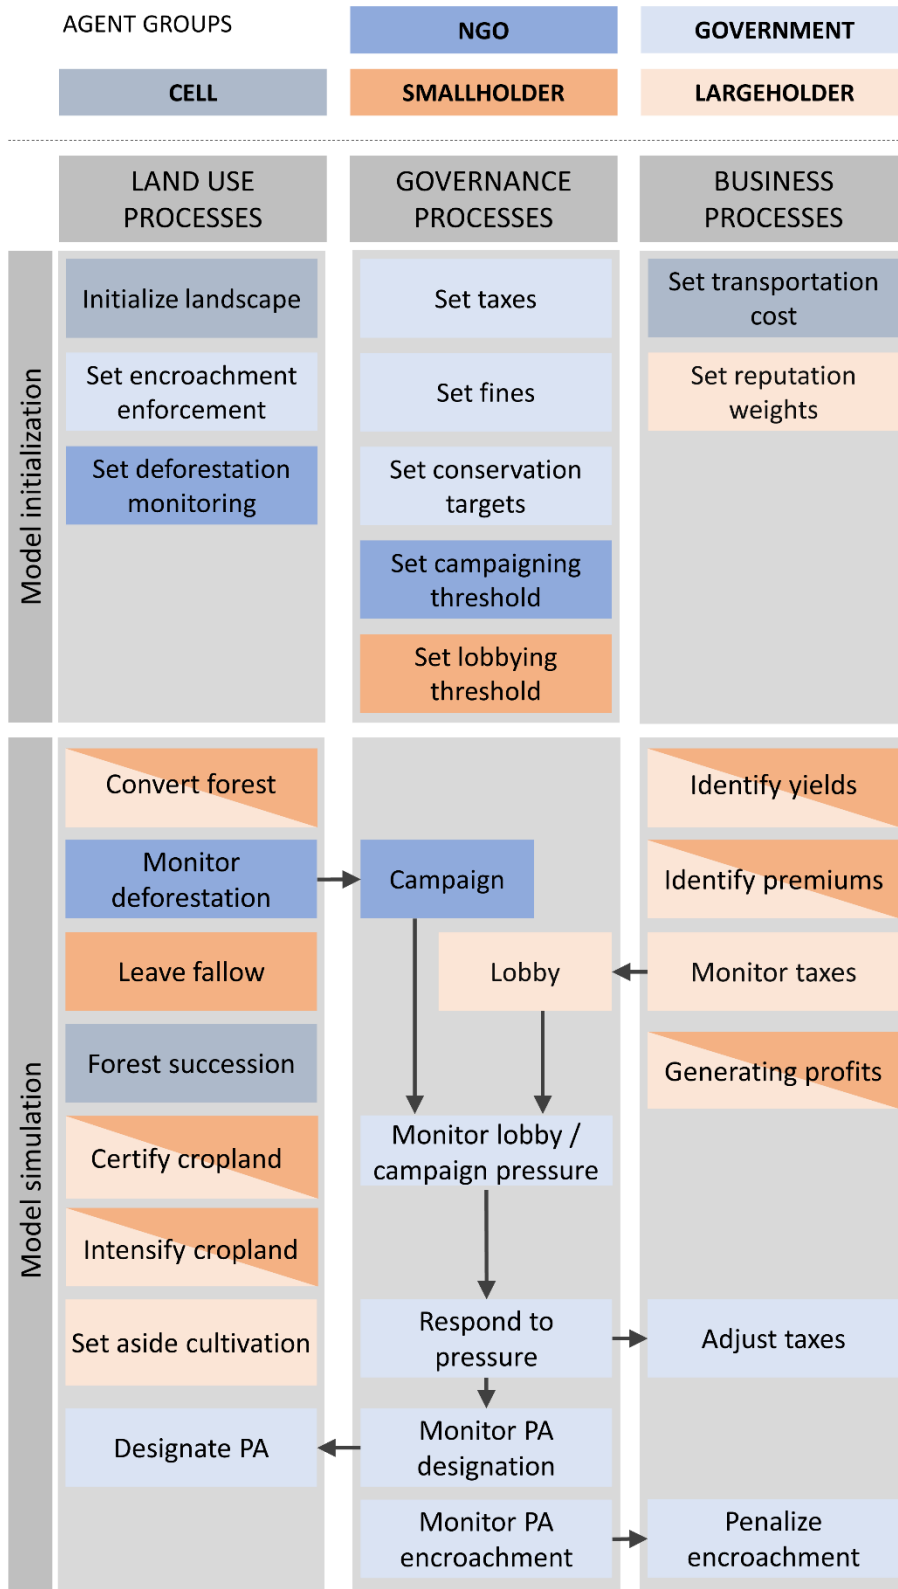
AGENT GROUPS

NGO

GOVERNMENT

CELL

SMALLHOLDER

LARGEHOLDER

LAND USE PROCESSES

GOVERNANCE PROCESSES

BUSINESS PROCESSES

Model initialization

Initialize landscape

Set encroachment enforcement

Set deforestation monitoring

Set taxes

Set fines

Set conservation targets

Set campaigning threshold

Set lobbying threshold

Set transportation cost

Set reputation weights

Model simulation

Convert forest

Monitor deforestation

Leave fallow

Forest succession

Certify cropland

Intensify cropland

Set aside cultivation

Designate PA

Campaign

Lobby

Monitor lobby / campaign pressure

Respond to pressure

Monitor PA designation

Monitor PA encroachment

Identify yields

Identify premiums

Monitor taxes

Generating profits

Adjust taxes

Penalize encroachment